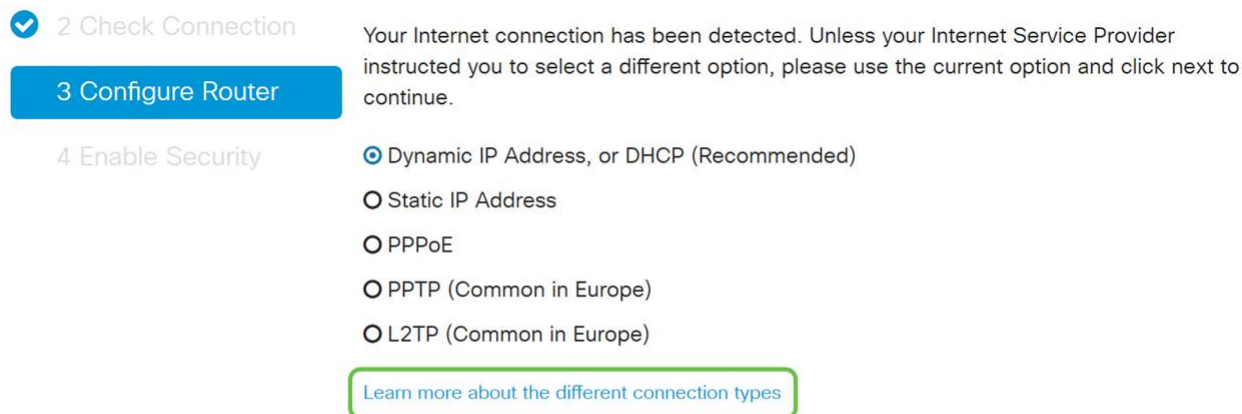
2 Check Connection

3 Configure Router

4 Enable Security

Your Internet connection has been detected. Unless your Internet Service Provider instructed you to select a different option, please use the current option and click next to continue.

Dynamic IP Address, or DHCP (Recommended)

Static IP Address

PPPoE

PPTP (Common in Europe)

L2TP (Common in Europe)

Learn more about the different connection types